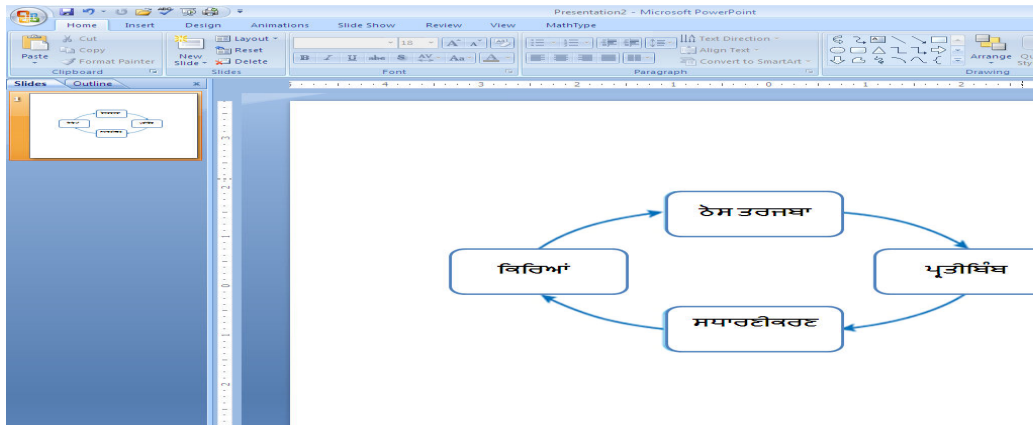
Presentation2 - Microsoft PowerPoint

Home Insert Design Animations Slide Show Review View MathType

Paste
Cut
Copy
Format Painter
Clipboard

New Slide
Layout
Reset
Delete
Slides

18
B I U abc S AV Aa A
Font

Text Direction
Align Text
Convert to SmartArt
Paragraph

Arrange
Drawing

Slides Outline

1

ਠੋਸ ਤਰਜਬਾ

ਪ੍ਰਤੀਬਿੰਬ

ਸਧਾਰਣੀਕਰਣ

ਕਿਰਿਆਂ